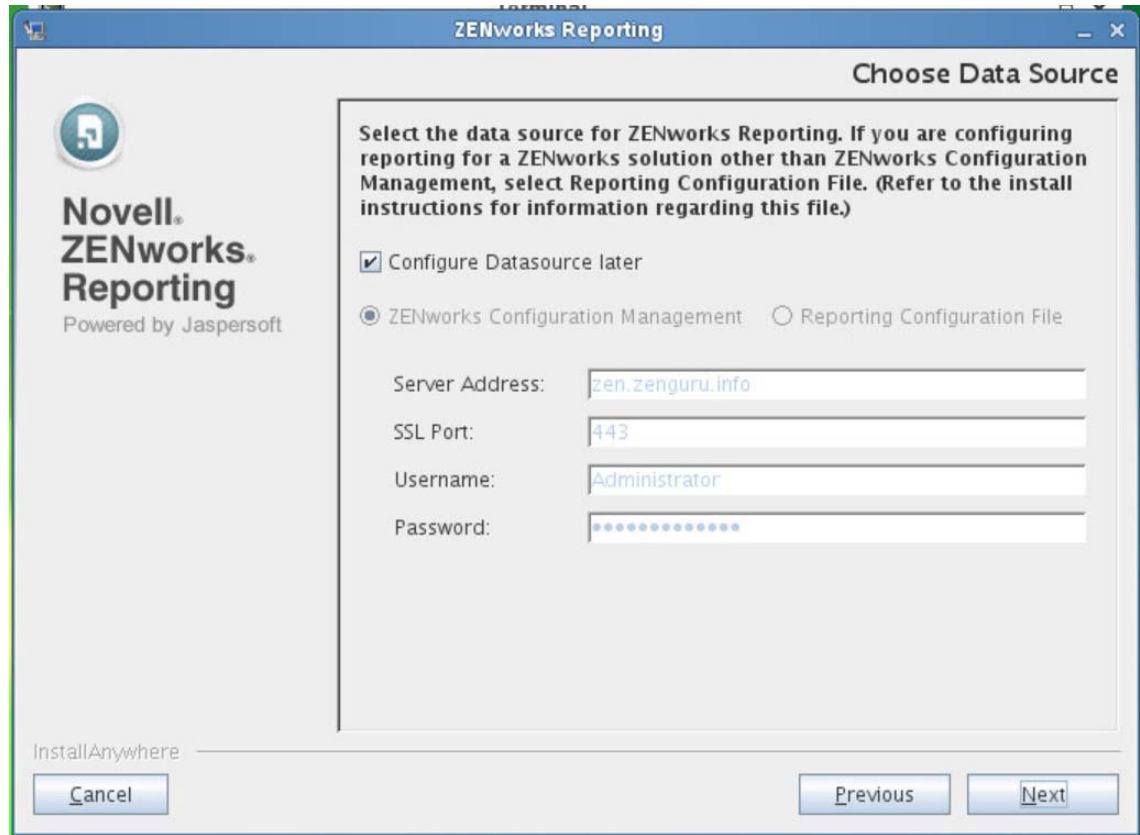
ZENworks Reporting

Choose Data Source

Novell.
ZENworks.
Reporting
Powered by Jaspersoft

Select the data source for ZENworks Reporting. If you are configuring reporting for a ZENworks solution other than ZENworks Configuration Management, select Reporting Configuration File. (Refer to the install instructions for information regarding this file.)

☑ Configure Datasource later

◉ ZENworks Configuration Management ○ Reporting Configuration File

Server Address: zen.zenguru.info
SSL Port: 443
Username: Administrator
Password: ••••••••••••••

InstallAnywhere

Cancel

Previous Next